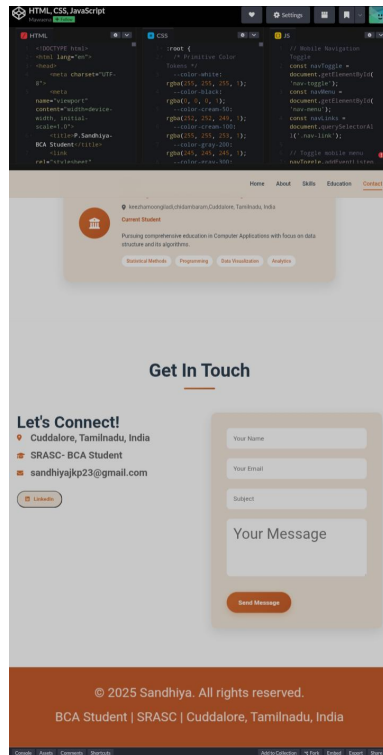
HTML, CSS, JavaScript
Mawatos

Settings

HTML
<!DOCTYPE html>
<html lang="en">
<head>
<meta charset="UTF-8">
<meta name="viewport" content="width=device-width, initial-scale=1.0">
<title>P.Sandhiya-BCA Student</title>
<link rel="stylesheet"

CSS
:root {
/* Primitive Color Tokens */
--color-white: rgba(255, 255, 255, 1);
--color-black: rgba(0, 0, 0, 1);
--color-cream-50: rgba(252, 252, 249, 1);
--color-cream-100: rgba(255, 255, 253, 1);
--color-gray-200: rgba(245, 245, 245, 1);
--color-gray-300:

JS
// Mobile Navigation Toggle
const navToggle = document.getElementById('nav-toggle');
const navMenu = document.getElementById('nav-menu');
const navLinks = document.querySelectorAll('.nav-link');

// Toggle mobile menu
navToggle.addEventListen

Home About Skills Education Contact

keezhamoongiladi,chidambaram,Cuddalore, Tamilnadu, India
Current Student
Pursuing comprehensive education in Computer Applications with focus on data structure and its algorithms.
Statistical Methods Programming Data Visualization Analytics

Get In Touch

Let's Connect!
Cuddalore, Tamilnadu, India
SRASC- BCA Student
sandhiyajkp23@gmail.com
LinkedIn

Your Name
Your Email
Subject
Your Message
Send Message

© 2025 Sandhiya. All rights reserved.
BCA Student | SRASC | Cuddalore, Tamilnadu, India

Console Assets Comments Shortcuts Add to Collection Fork Embed Export Share